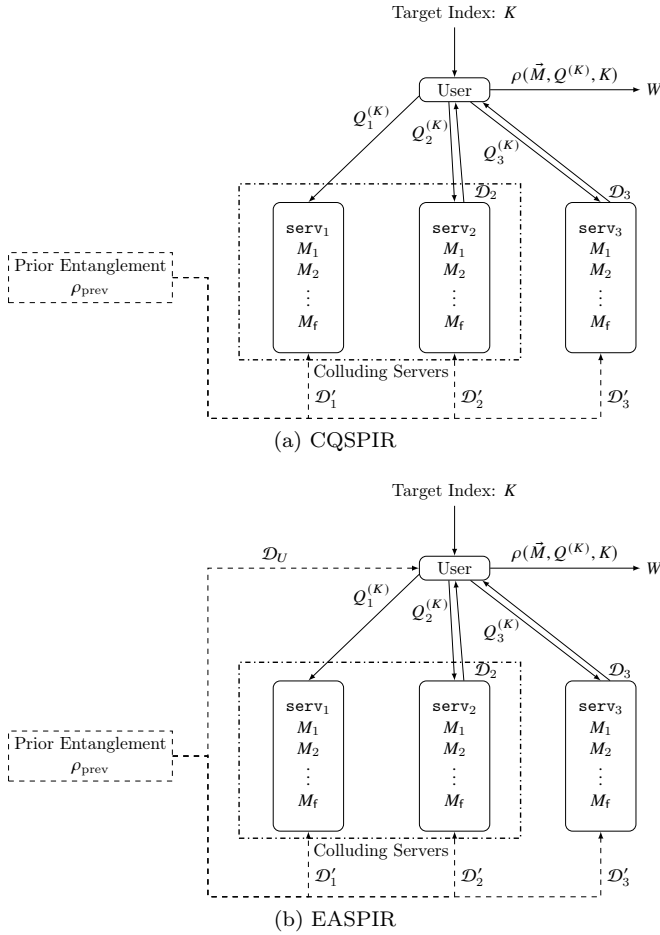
Target Index: $K$

User

$\rho(\vec{M}, Q^{(K)}, K)$

$W$

$Q_1^{(K)}$

$Q_2^{(K)}$

$Q_3^{(K)}$

$\mathcal{D}_2$

$\mathcal{D}_3$

Prior Entanglement $\rho_{\text{prev}}$

$\texttt{serv}_1$ $M_1$ $M_2$ $\vdots$ $M_{\mathsf{f}}$

$\texttt{serv}_2$ $M_1$ $M_2$ $\vdots$ $M_{\mathsf{f}}$

$\texttt{serv}_3$ $M_1$ $M_2$ $\vdots$ $M_{\mathsf{f}}$

Colluding Servers

$\mathcal{D}_1'$

$\mathcal{D}_2'$

$\mathcal{D}_3'$

(a) CQSPIR

Target Index: $K$

$\mathcal{D}_U$

User

$\rho(\vec{M}, Q^{(K)}, K)$

$W$

$Q_1^{(K)}$

$Q_2^{(K)}$

$Q_3^{(K)}$

$\mathcal{D}_2$

$\mathcal{D}_3$

Prior Entanglement $\rho_{\text{prev}}$

$\texttt{serv}_1$ $M_1$ $M_2$ $\vdots$ $M_{\mathsf{f}}$

$\texttt{serv}_2$ $M_1$ $M_2$ $\vdots$ $M_{\mathsf{f}}$

$\texttt{serv}_3$ $M_1$ $M_2$ $\vdots$ $M_{\mathsf{f}}$

Colluding Servers

$\mathcal{D}_1'$

$\mathcal{D}_2'$

$\mathcal{D}_3'$

(b) EASPIR